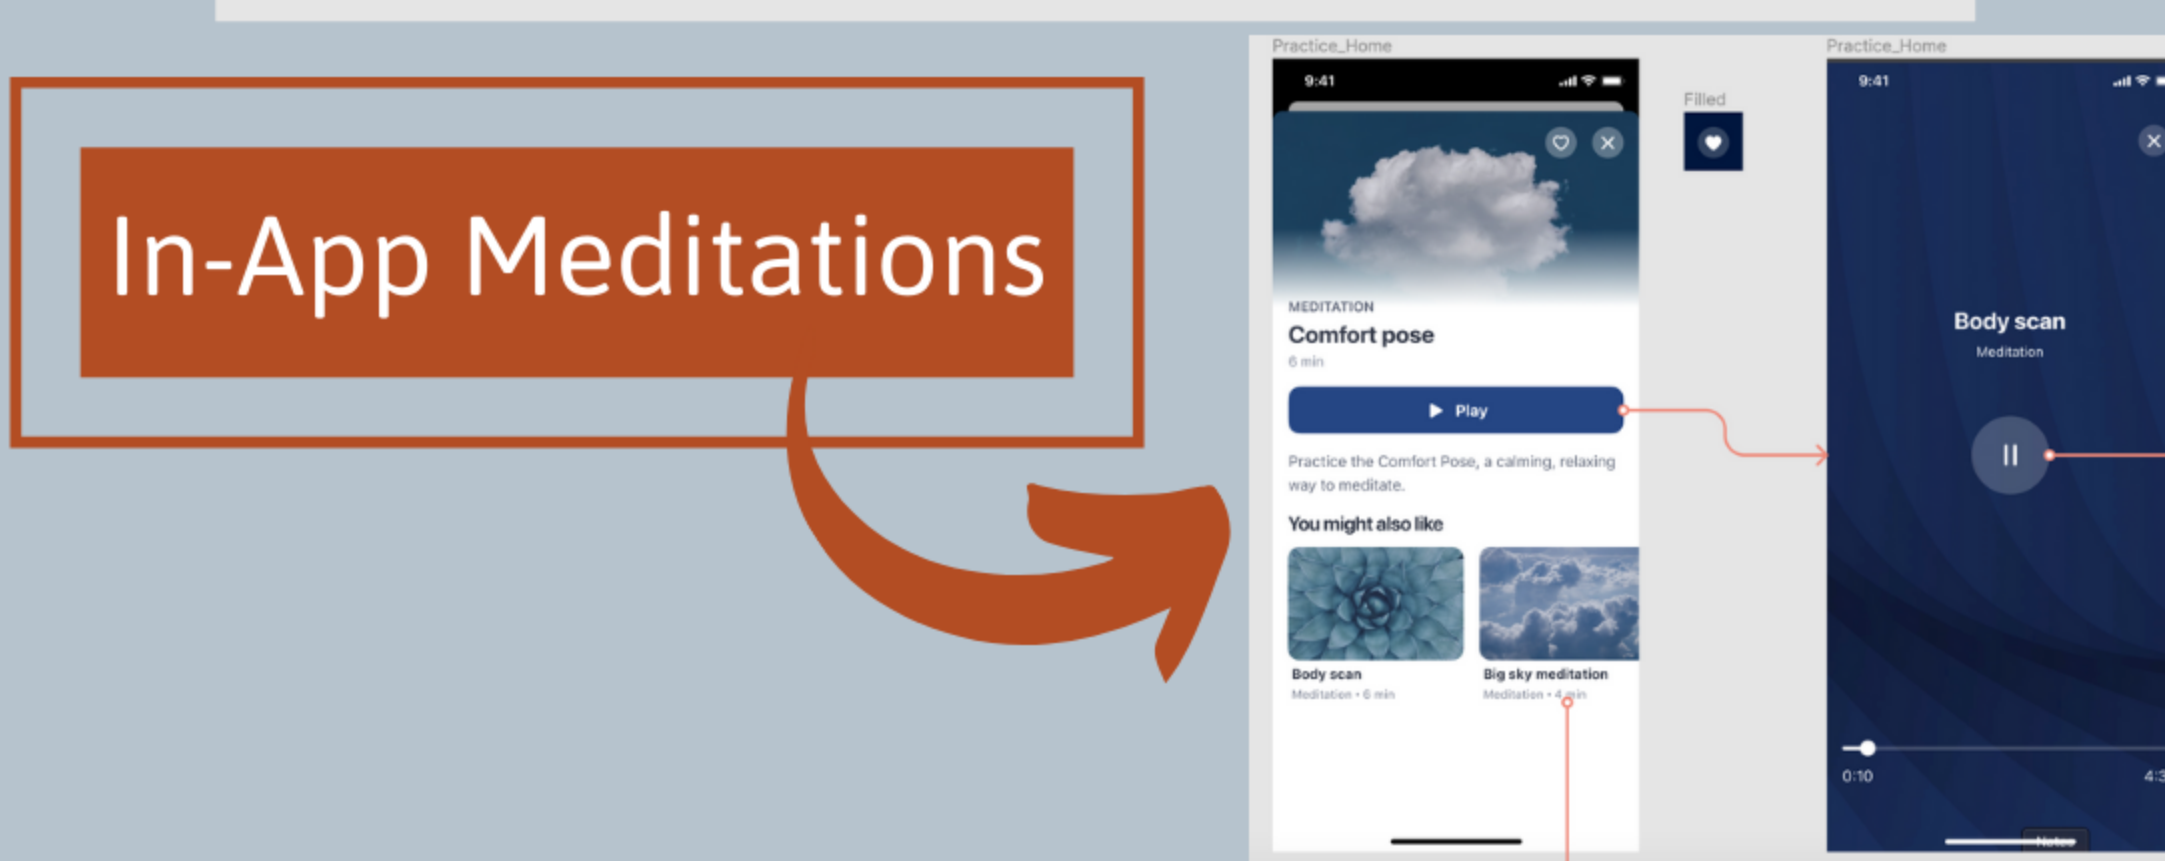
In-App Meditations

Practice_Home

9:41

MEDITATION

Comfort pose

6 min

Play

Practice the Comfort Pose, a calming, relaxing way to meditate.

You might also like

Body scan

Meditation • 6 min

Big sky meditation

Meditation • 4 min

Filled

Practice_Home

9:41

Body scan

Meditation

0:10

4:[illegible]